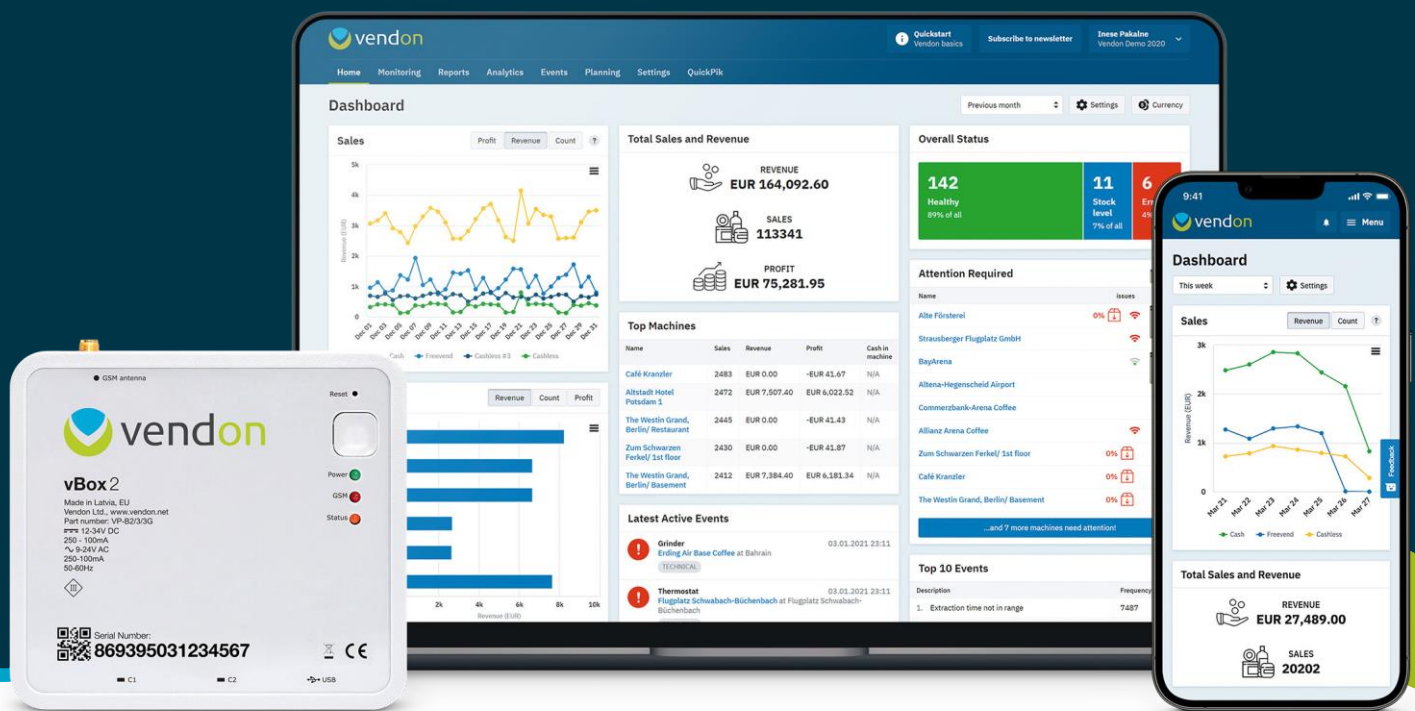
vendon

Quickstart
Vendon basics

Subscribe to newsletter

Inese Pakalne
Vendon Demo 2020

Home Monitoring Reports Analytics Events Planning Settings QuickPik

Dashboard

Previous month

Settings

Currency

Sales

Profit Revenue Count ?

5k
4k
3k
2k
1k
0

Revenue (EUR)

Dec 01 Dec 03 Dec 05 Dec 07 Dec 09 Dec 11 Dec 13 Dec 15 Dec 17 Dec 19 Dec 21 Dec 23 Dec 25 Dec 27 Dec 29 Dec 31

Cash Freevend Cashless #3 Cashless

Total Sales and Revenue

REVENUE
EUR 164,092.60

SALES
113341

PROFIT
EUR 75,281.95

Overall Status

142
Healthy
89% of all

11
Stock level
7% of all

6
Err
4%

Top Machines

| Name | Sales | Revenue | Profit | Cash in machine |
|---|---|---|---|---|
| Café Kranzler | 2483 | EUR 0.00 | -EUR 41.67 | N/A |
| Altstadt Hotel Potsdam 1 | 2472 | EUR 7,507.40 | EUR 6,022.52 | N/A |
| The Westin Grand, Berlin/ Restaurant | 2445 | EUR 0.00 | -EUR 41.43 | N/A |
| Zum Schwarzen Ferkel/ 1st floor | 2430 | EUR 0.00 | -EUR 41.87 | N/A |
| The Westin Grand, Berlin/ Basement | 2412 | EUR 7,384.40 | EUR 6,181.34 | N/A |

Attention Required

Name issues
Alte Försterei 0%
Strausberger Flugplatz GmbH
BayArena
Altena-Hegenscheid Airport
Commerzbank-Arena Coffee
Allianz Arena Coffee
Zum Schwarzen Ferkel/ 1st floor 0%
Café Kranzler 0%
The Westin Grand, Berlin/ Basement 0%

...and 7 more machines need attention!

Revenue Count Profit

2k 4k 6k 8k 10k
Revenue (EUR)

Latest Active Events

Grinder 03.01.2021 23:11
Erding Air Base Coffee at Bahrain
TECHNICAL

Thermostat 03.01.2021 23:11
Flugplatz Schwabach-Büchenbach at Flugplatz Schwabach-Büchenbach

Top 10 Events

Description Frequency
1. Extraction time not in range 7487

GSM antenna
Reset
vendon
vBox2
Made in Latvia, EU
Vendon Ltd., www.vendon.net
Part number: VP-B2/3/3G
12-34V DC
250 - 100mA
9-24V AC
250-100mA
50-60Hz
Power
GSM
Status
Serial Number:
869395031234567
CE
C1 C2 USB

9:41
vendon
Menu
Dashboard
This week
Settings
Sales
Revenue Count ?
3k
2k
1k
0
Revenue (EUR)
Mar 21 Mar 22 Mar 23 Mar 24 Mar 25 Mar 26 Mar 27
Cash Freevend Cashless
Feedback
Total Sales and Revenue
REVENUE
EUR 27,489.00
SALES
20202